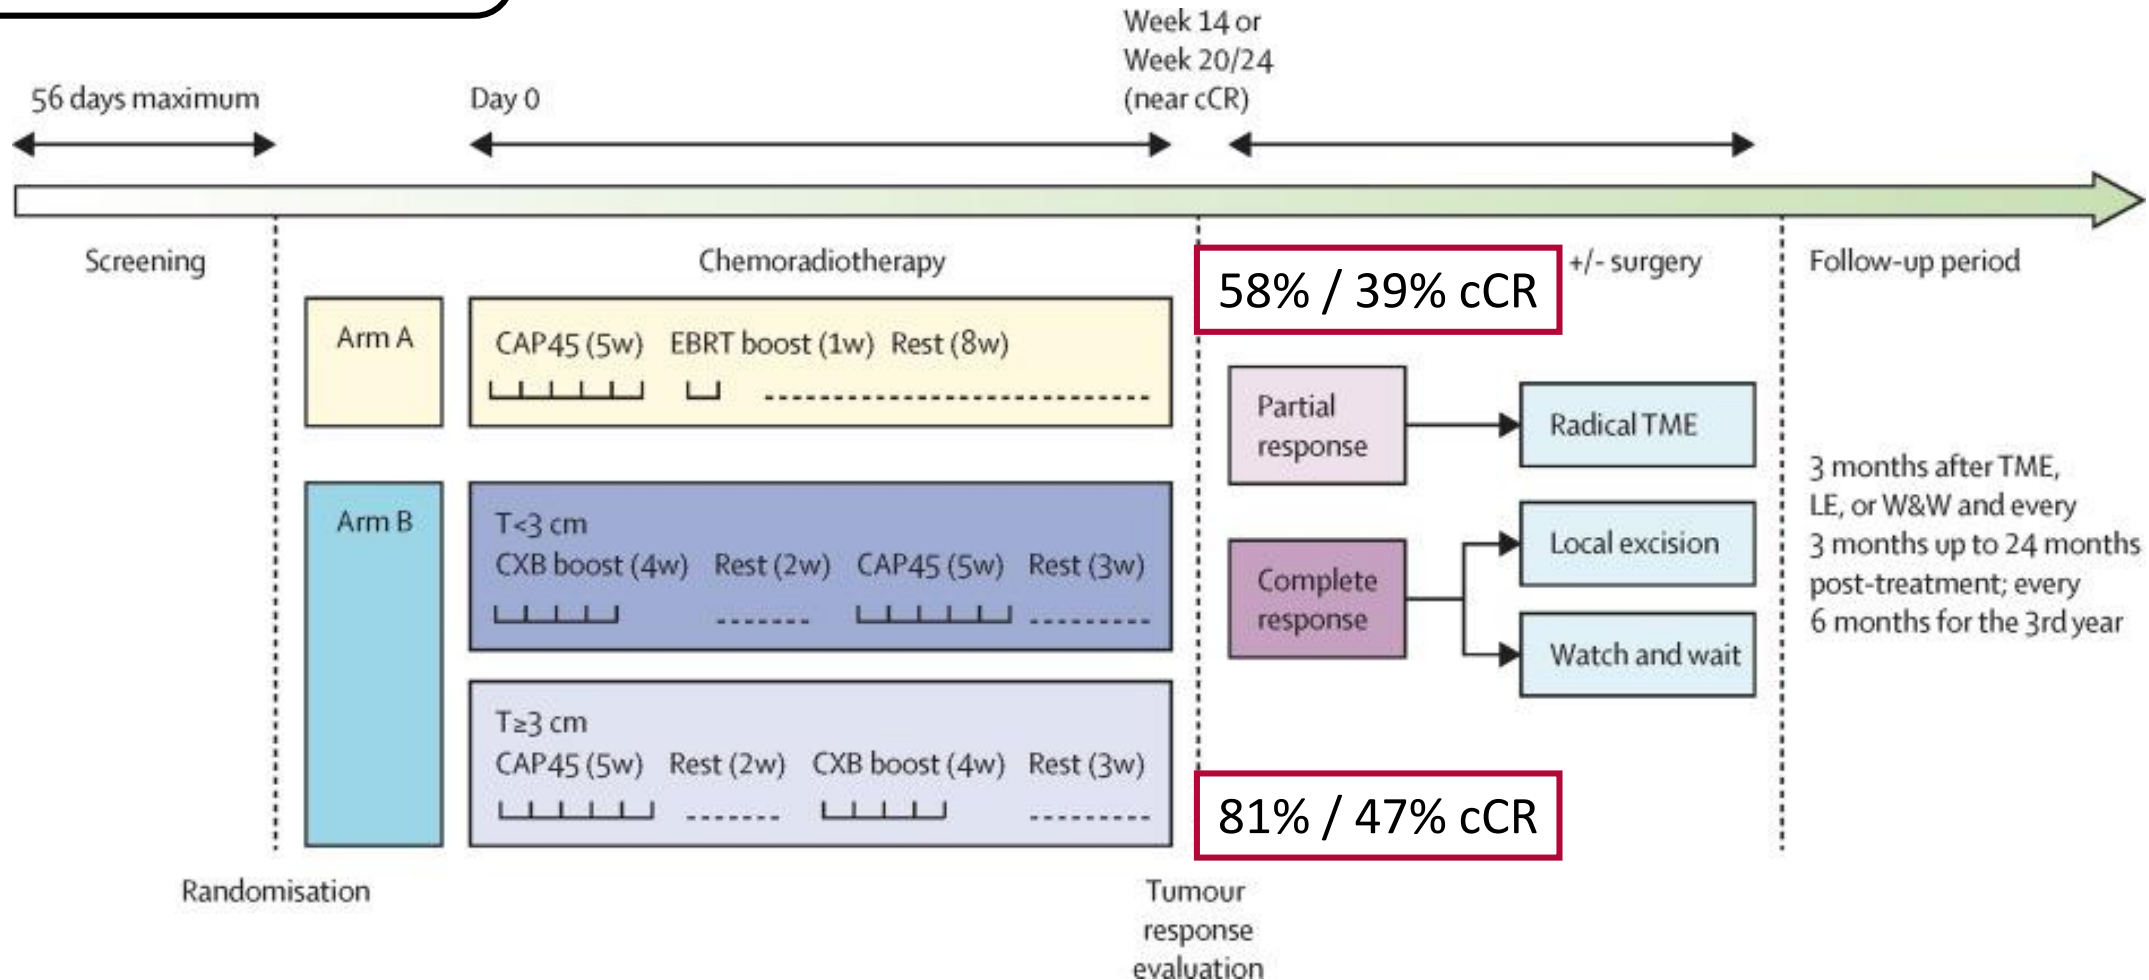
Week 14 or Week 20/24 (near cCR)

56 days maximum

Day 0

Screening

Chemoradiotherapy

58% / 39% cCR

+/- surgery

Follow-up period

Arm A

CAP45 (5w) EBRT boost (1w) Rest (8w)

Partial response

Radical TME

3 months after TME, LE, or W&W and every 3 months up to 24 months post-treatment; every 6 months for the 3rd year

Arm B

T<3 cm
CXB boost (4w) Rest (2w) CAP45 (5w) Rest (3w)

Complete response

Local excision

Watch and wait

T≥3 cm
CAP45 (5w) Rest (2w) CXB boost (4w) Rest (3w)

81% / 47% cCR

Randomisation

Tumour response evaluation